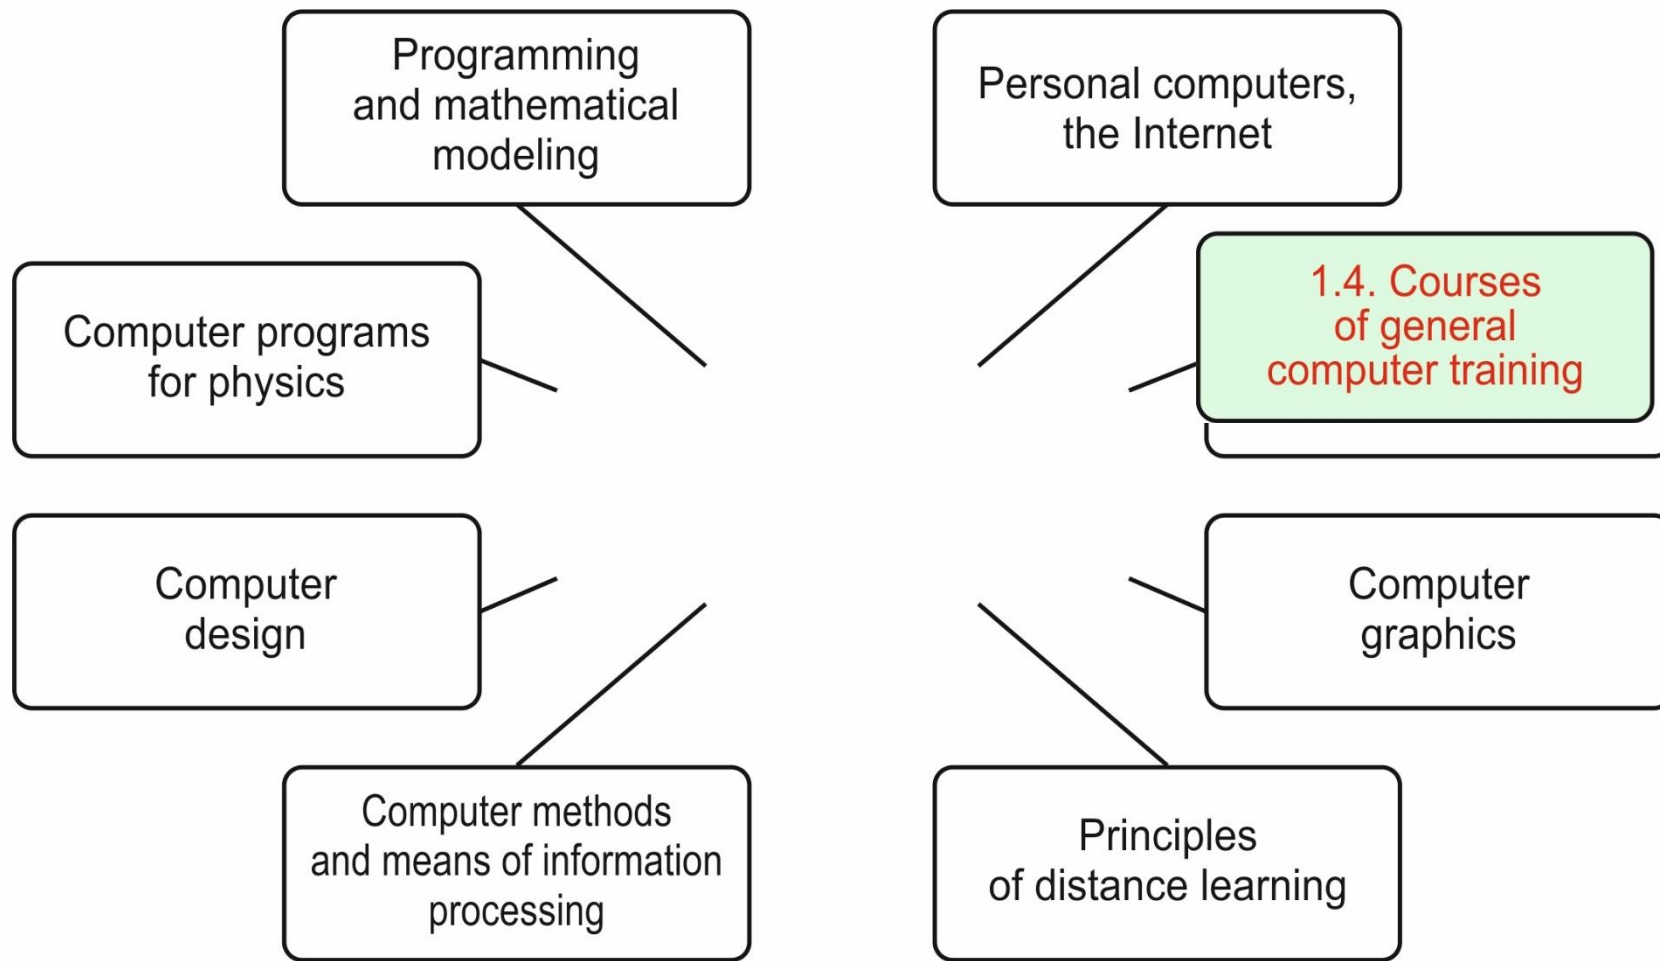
Programming and mathematical modeling

Personal computers, the Internet

1.4. Courses of general computer training

Computer programs for physics

Computer design

Computer graphics

Computer methods and means of information processing

Principles of distance learning